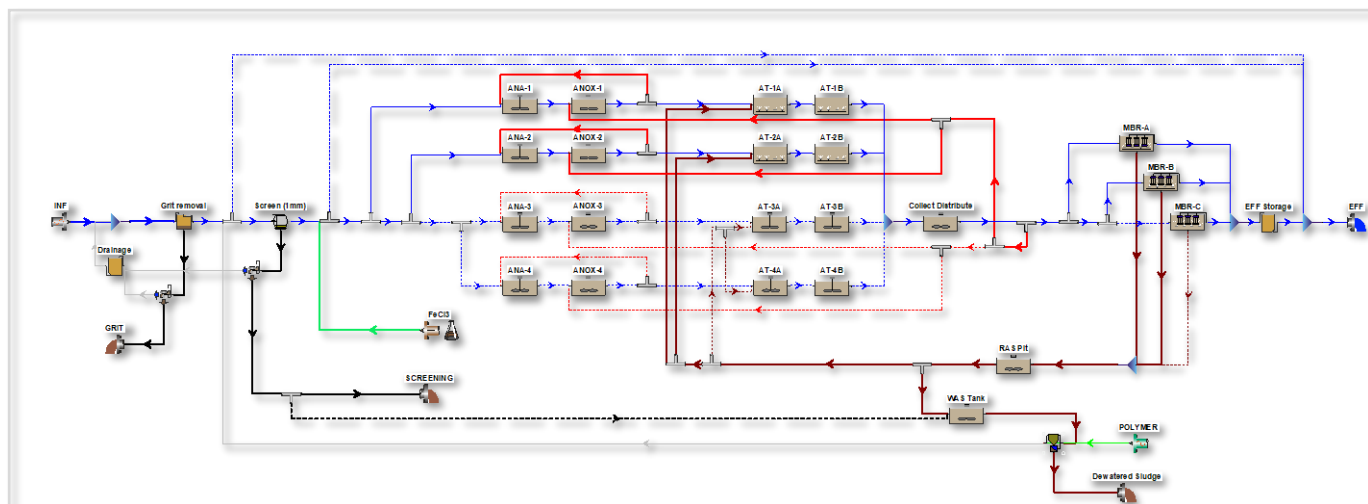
INF
Grit removal
Drainage
GRIT
Screen (1mm)
FeCl3
SCREENING
ANA-1
ANOX-1
AT-1A
AT-1B
ANA-2
ANOX-2
AT-2A
AT-2B
ANA-3
ANOX-3
AT-3A
AT-3B
ANA-4
ANOX-4
AT-4A
AT-4B
Collect Distribute
MBR-A
MBR-B
MBR-C
EFF Storage
EFF
RAS Pit
WAS Tank
POLYMER
Dewatered Sludge